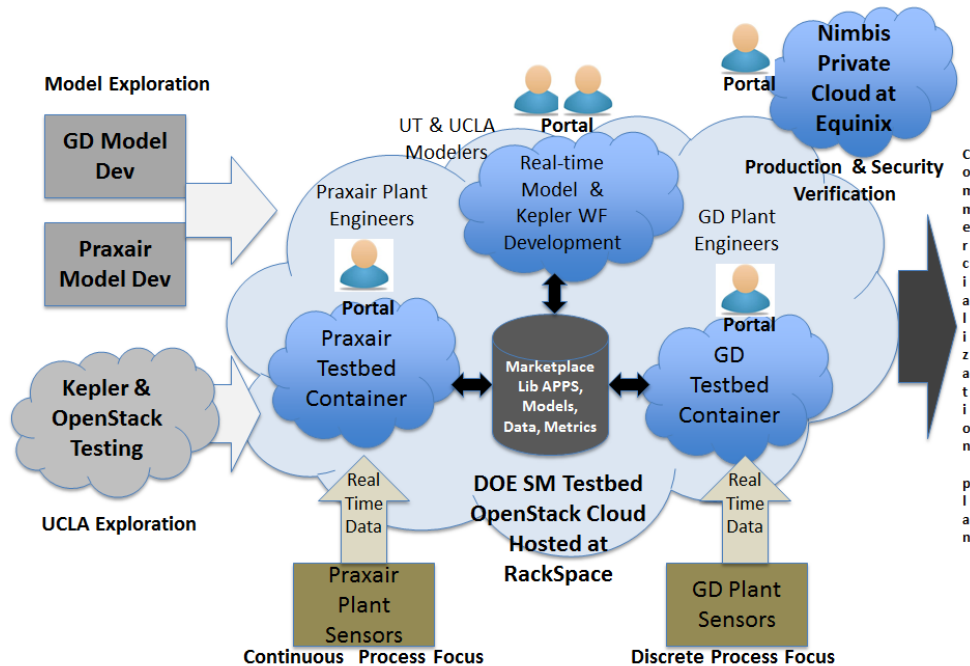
Model Exploration

GD Model Dev

Praxair Model Dev

Kepler & OpenStack Testing

UCLA Exploration

Portal

UT & UCLA Modelers

Real-time Model & Kepler WF Development

Portal

Nimbis Private Cloud at Equinix

Production & Security Verification

Praxair Plant Engineers

Portal

Praxair Testbed Container

Marketplace Lib APPS, Models, Data, Metrics

GD Plant Engineers

Portal

GD Testbed Container

Commercialization plan

Real Time Data

DOE SM Testbed OpenStack Cloud Hosted at RackSpace

Real Time Data

Praxair Plant Sensors

GD Plant Sensors

Continuous Process Focus

Discrete Process Focus